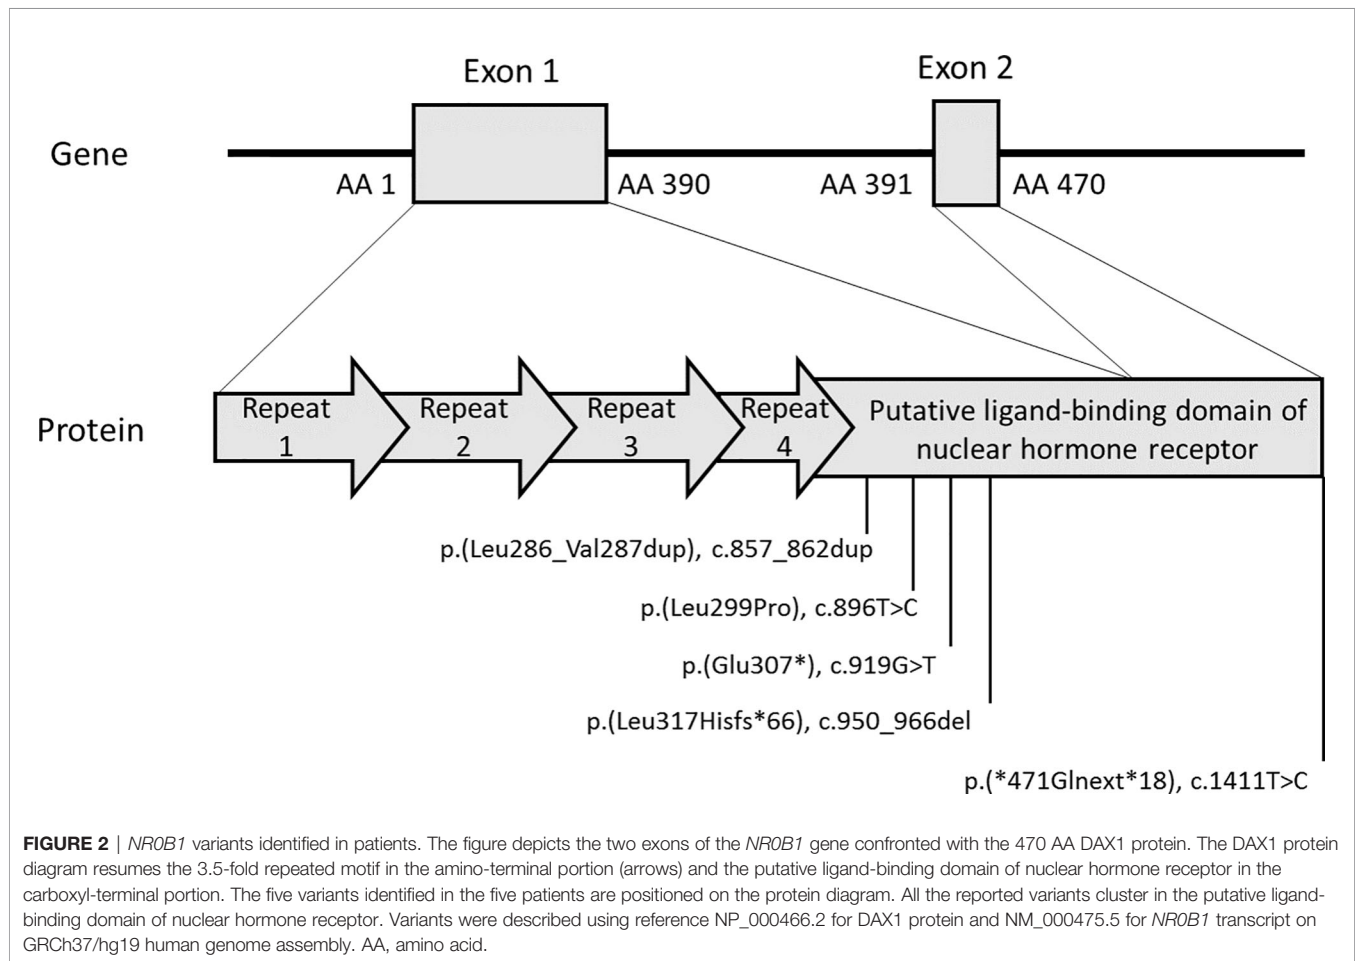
Exon 1

Exon 2

Gene

AA 1

AA 390

AA 391

AA 470

Protein

Repeat 1

Repeat 2

Repeat 3

Repeat 4

Putative ligand-binding domain of nuclear hormone receptor

p.(Leu286_Val287dup), c.857_862dup

p.(Leu299Pro), c.896T>C

p.(Glu307*), c.919G>T

p.(Leu317Hisfs*66), c.950_966del

p.(*471Glnext*18), c.1411T>C

**FIGURE 2** | *NR0B1* variants identified in patients. The figure depicts the two exons of the *NR0B1* gene confronted with the 470 AA DAX1 protein. The DAX1 protein diagram resumes the 3.5-fold repeated motif in the amino-terminal portion (arrows) and the putative ligand-binding domain of nuclear hormone receptor in the carboxyl-terminal portion. The five variants identified in the five patients are positioned on the protein diagram. All the reported variants cluster in the putative ligand-binding domain of nuclear hormone receptor. Variants were described using reference NP_000466.2 for DAX1 protein and NM_000475.5 for *NR0B1* transcript on GRCh37/hg19 human genome assembly. AA, amino acid.